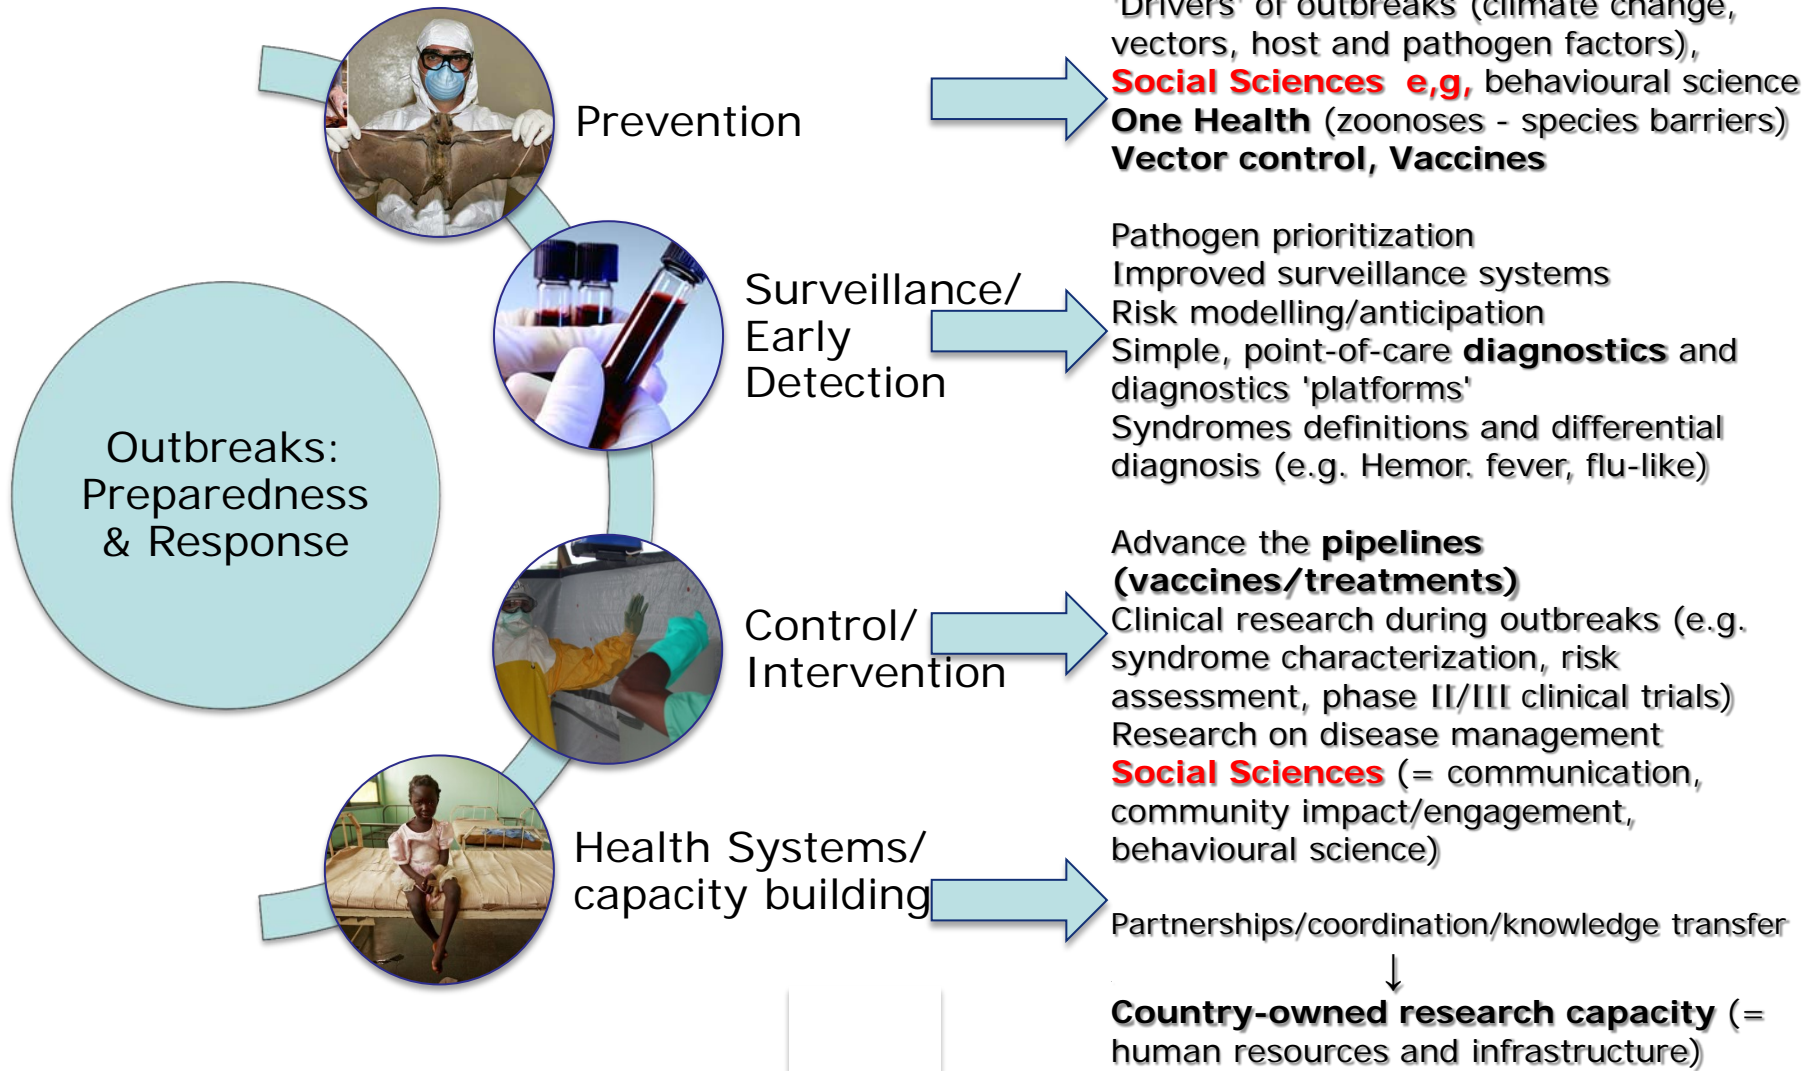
Outbreaks: Preparedness & Response

Prevention

'Drivers' of outbreaks (climate change, vectors, host and pathogen factors), Social Sciences e,g, behavioural science One Health (zoonoses - species barriers) Vector control, Vaccines

Surveillance/ Early Detection

Pathogen prioritization
Improved surveillance systems
Risk modelling/anticipation
Simple, point-of-care diagnostics and diagnostics 'platforms'
Syndromes definitions and differential diagnosis (e.g. Hemor. fever, flu-like)

Control/ Intervention

Advance the pipelines (vaccines/treatments)
Clinical research during outbreaks (e.g. syndrome characterization, risk assessment, phase II/III clinical trials)
Research on disease management
Social Sciences (= communication, community impact/engagement, behavioural science)

Health Systems/ capacity building

Partnerships/coordination/knowledge transfer
↓
Country-owned research capacity (= human resources and infrastructure)